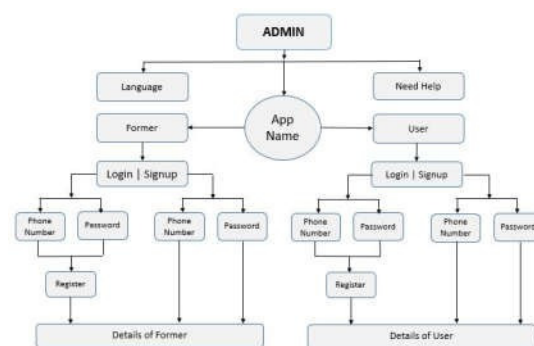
ADMIN

Language

Need Help

App Name

Former

User

Login | Signup

Phone Number

Password

Phone Number

Password

Register

Details of Former

Login | Signup

Phone Number

Password

Phone Number

Passwor

Register

Details of User